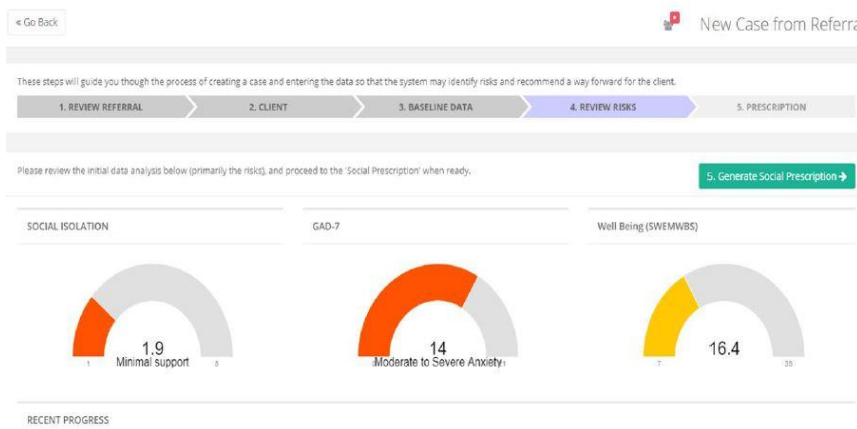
« Go Back

New Case from Referra

These steps will guide you though the process of creating a case and entering the data so that the system may identify risks and recommend a way forward for the client.

1. REVIEW REFERRAL
2. CLIENT
3. BASELINE DATA
4. REVIEW RISKS
5. PRESCRIPTION

Please review the initial data analysis below (primarily the risks), and proceed to the 'Social Prescription' when ready.

5. Generate Social Prescription →

SOCIAL ISOLATION

1.9
Minimal support
1
5

GAD-7

14
Moderate to Severe Anxiety

Well Being (SWEMWBS)

16.4
7
35

RECENT PROGRESS